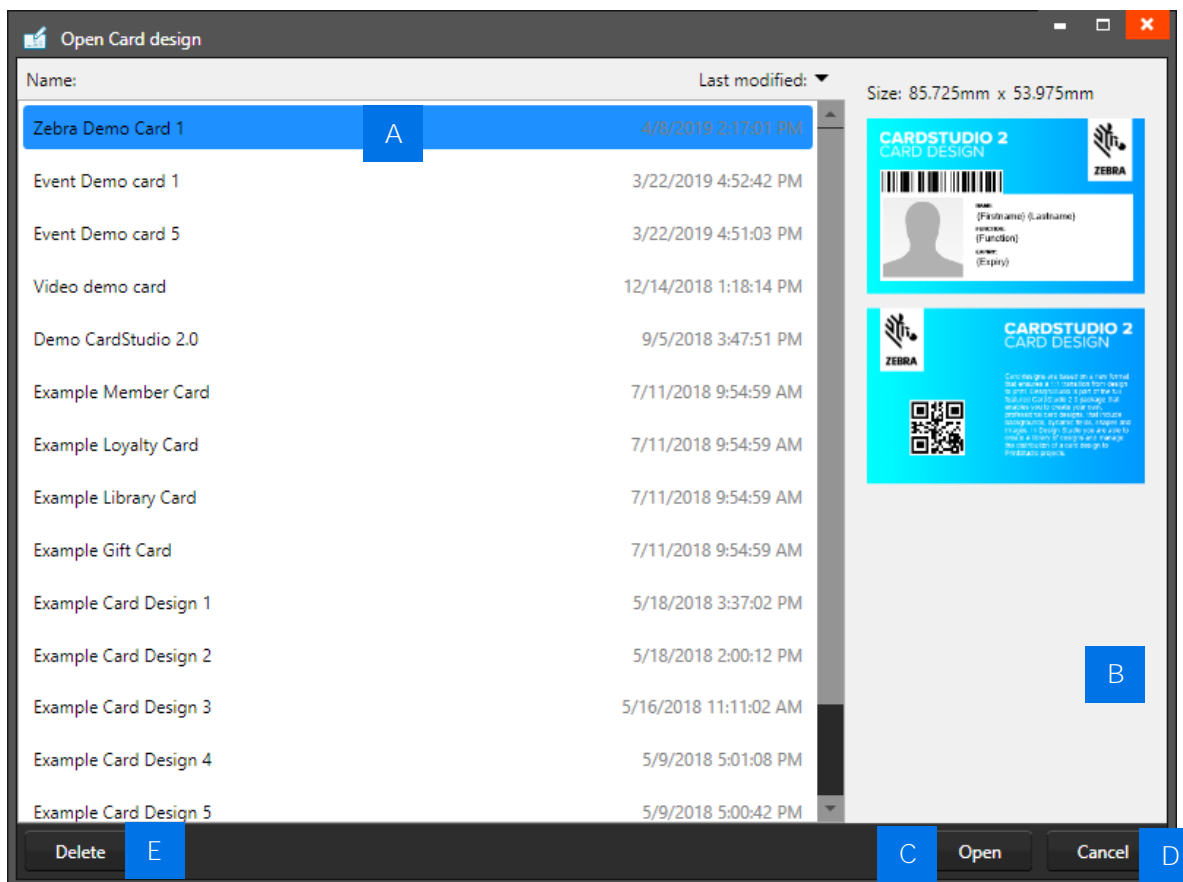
Open Card design

Name:

Last modified:

Size: 85.725mm x 53.975mm

| Zebra Demo Card 1 | 4/8/2019 2:17:01 PM |
|---|---|
| Event Demo card 1 | 3/22/2019 4:52:42 PM |
| Event Demo card 5 | 3/22/2019 4:51:03 PM |
| Video demo card | 12/14/2018 1:18:14 PM |
| Demo CardStudio 2.0 | 9/5/2018 3:47:51 PM |
| Example Member Card | 7/11/2018 9:54:59 AM |
| Example Loyalty Card | 7/11/2018 9:54:59 AM |
| Example Library Card | 7/11/2018 9:54:59 AM |
| Example Gift Card | 7/11/2018 9:54:59 AM |
| Example Card Design 1 | 5/18/2018 3:37:02 PM |
| Example Card Design 2 | 5/18/2018 2:00:12 PM |
| Example Card Design 3 | 5/16/2018 11:11:02 AM |
| Example Card Design 4 | 5/9/2018 5:01:08 PM |
| Example Card Design 5 | 5/9/2018 5:00:42 PM |

A

CARDSTUDIO 2
CARD DESIGN

ZEBRA

{Firstname} {Lastname}
{Function}
{Expiry}

ZEBRA

CARDSTUDIO 2
CARD DESIGN

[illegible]

B

Delete

E

C

Open

Cancel

D